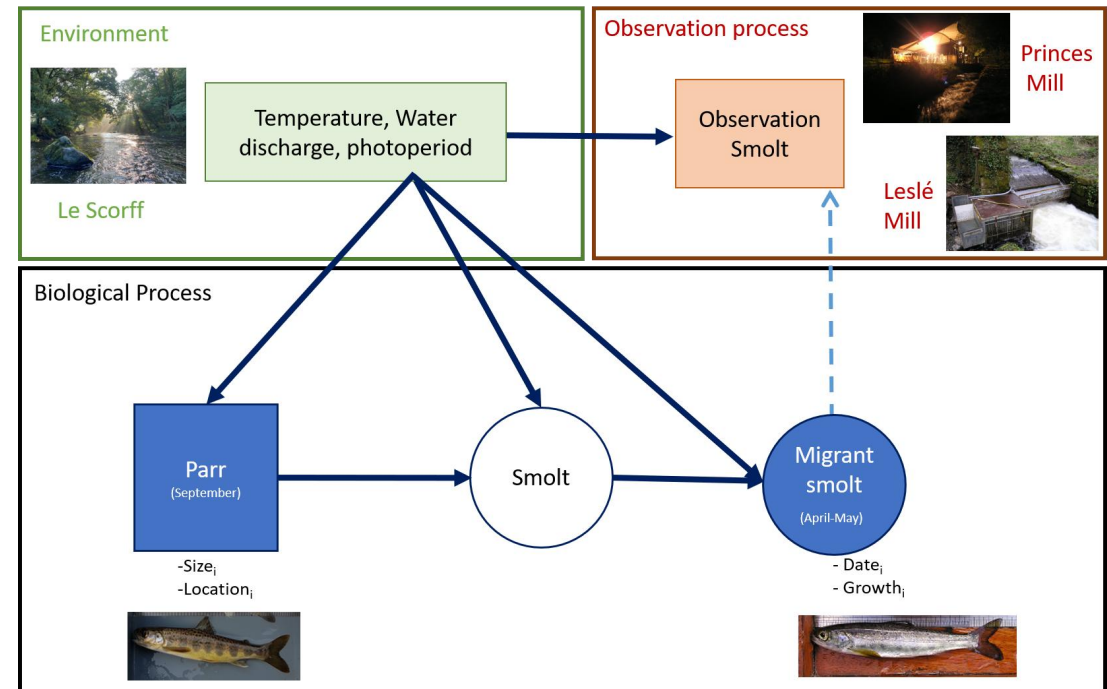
Environment

Le Scorff

Temperature, Water discharge, photoperiod

Observation process

Observation Smolt

Princes Mill

Leslé Mill

Biological Process

Parr
(September)

-Size$_i$
-Location$_i$

Smolt

Migrant smolt
(April-May)

- Date$_i$
- Growth$_i$